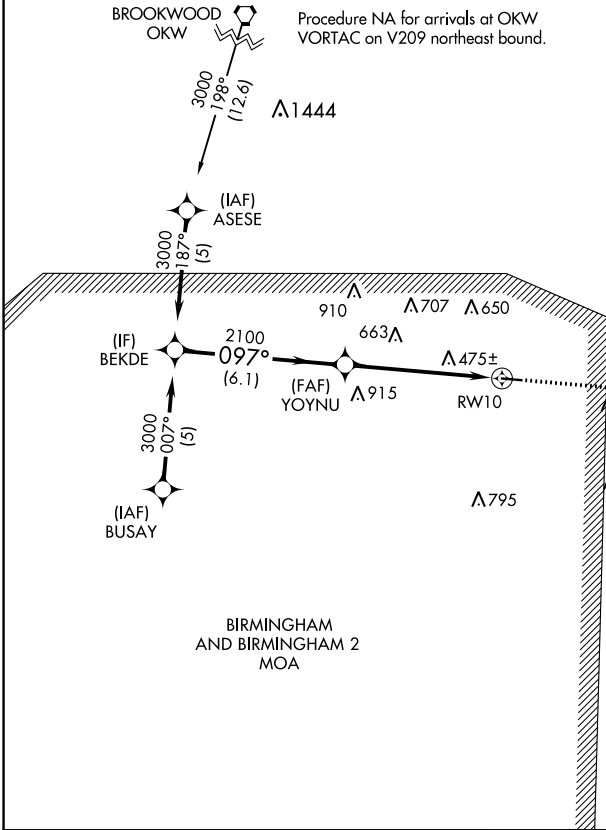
BROOKWOOD
OKW

Procedure NA for arrivals at OKW VORTAC on V209 northeast bound.

3000
198°
(12.6)

1444

(IAF)
ASESE

3000
187°
(5)

910

707

650

663

(IF)
BEKDE

2100
097°
(6.1)

(FAF)
YOYNU

915

475±

RW10

3000
007°
(5)

(IAF)
BUSAY

795

BIRMINGHAM
AND BIRMINGHAM 2
MOA